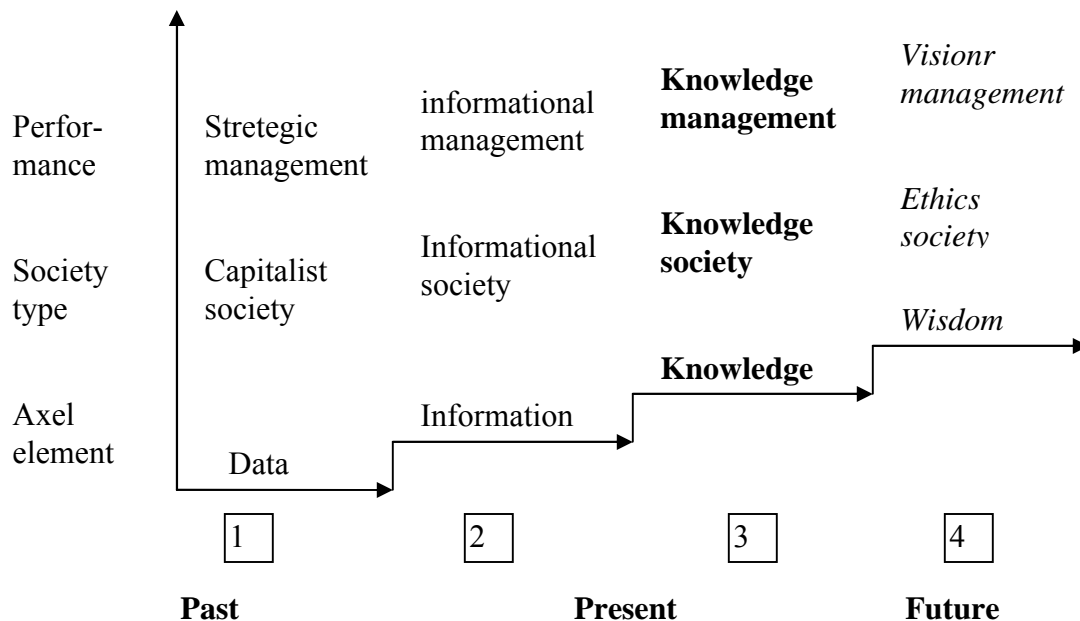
Performance

Society type

Axel element

Stretegic management

Capitalist society

Data

informational management

Informational society

Information

**Knowledge management**

**Knowledge society**

**Knowledge**

*Visionr management*

*Ethics society*

*Wisdom*

1

2

3

4

**Past**

**Present**

**Future**